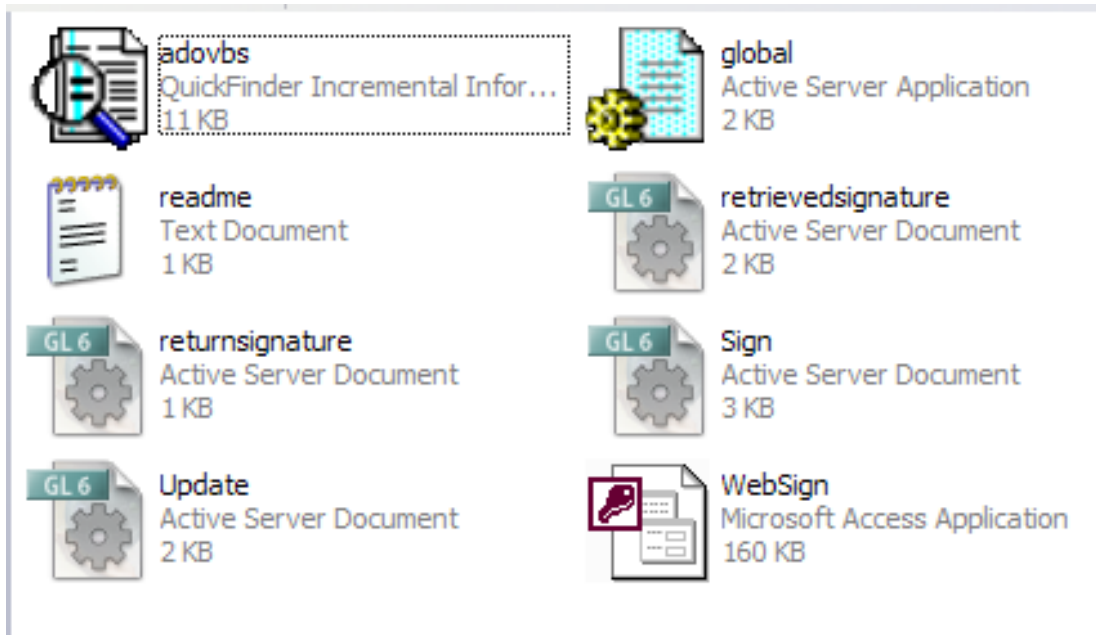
adovbs
QuickFinder Incremental Infor...
11 KB

global
Active Server Application
2 KB

readme
Text Document
1 KB

GL 6
retrievedsignature
Active Server Document
2 KB

GL 6
returnsignature
Active Server Document
1 KB

GL 6
Sign
Active Server Document
3 KB

GL 6
Update
Active Server Document
2 KB

WebSign
Microsoft Access Application
160 KB